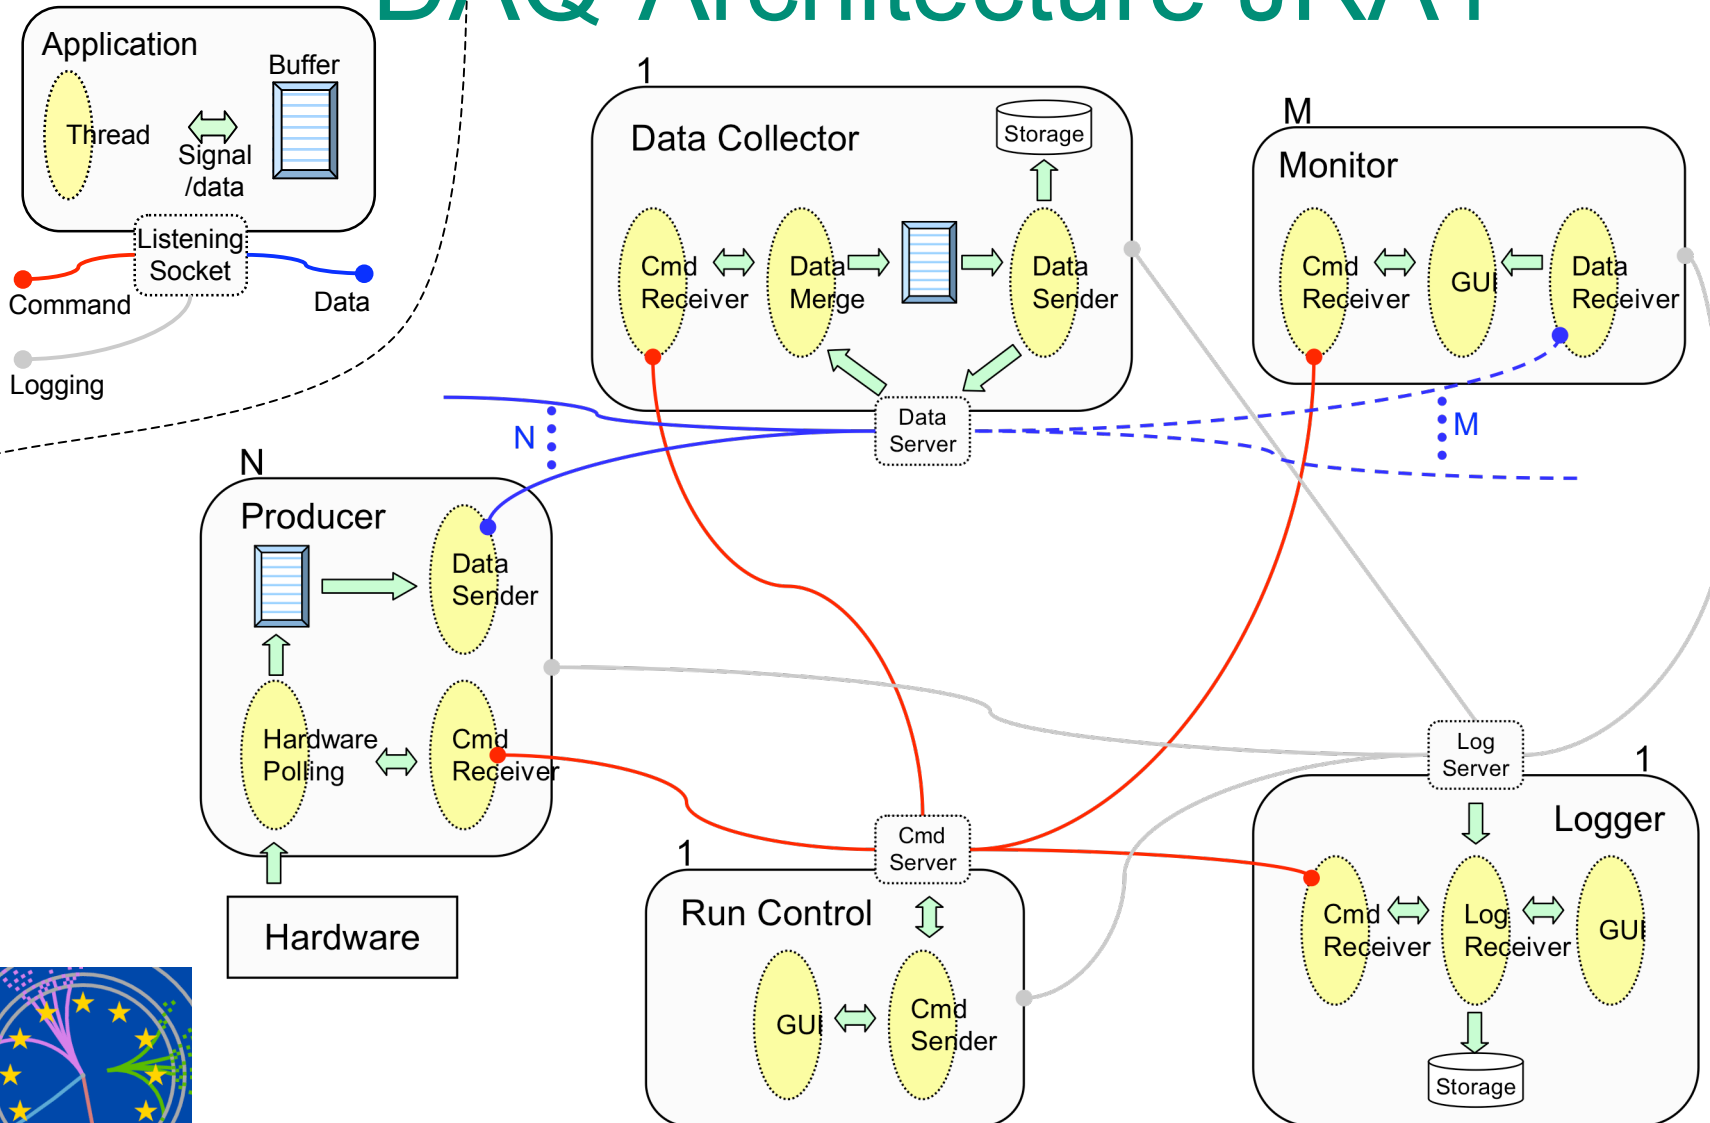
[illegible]

Application
Thread
Signal /data
Buffer
Listening Socket
Command
Data
Logging

1
Data Collector
Storage
Cmd Receiver
Data Merge
Data Sender
Data Server

M
Monitor
Cmd Receiver
GUI
Data Receiver

N
M

N
Producer
Data Sender
Hardware Polling
Cmd Receiver

Hardware

Log Server
1
Logger
Cmd Receiver
Log Receiver
GUI
Storage

Cmd Server
1
Run Control
GUI
Cmd Sender